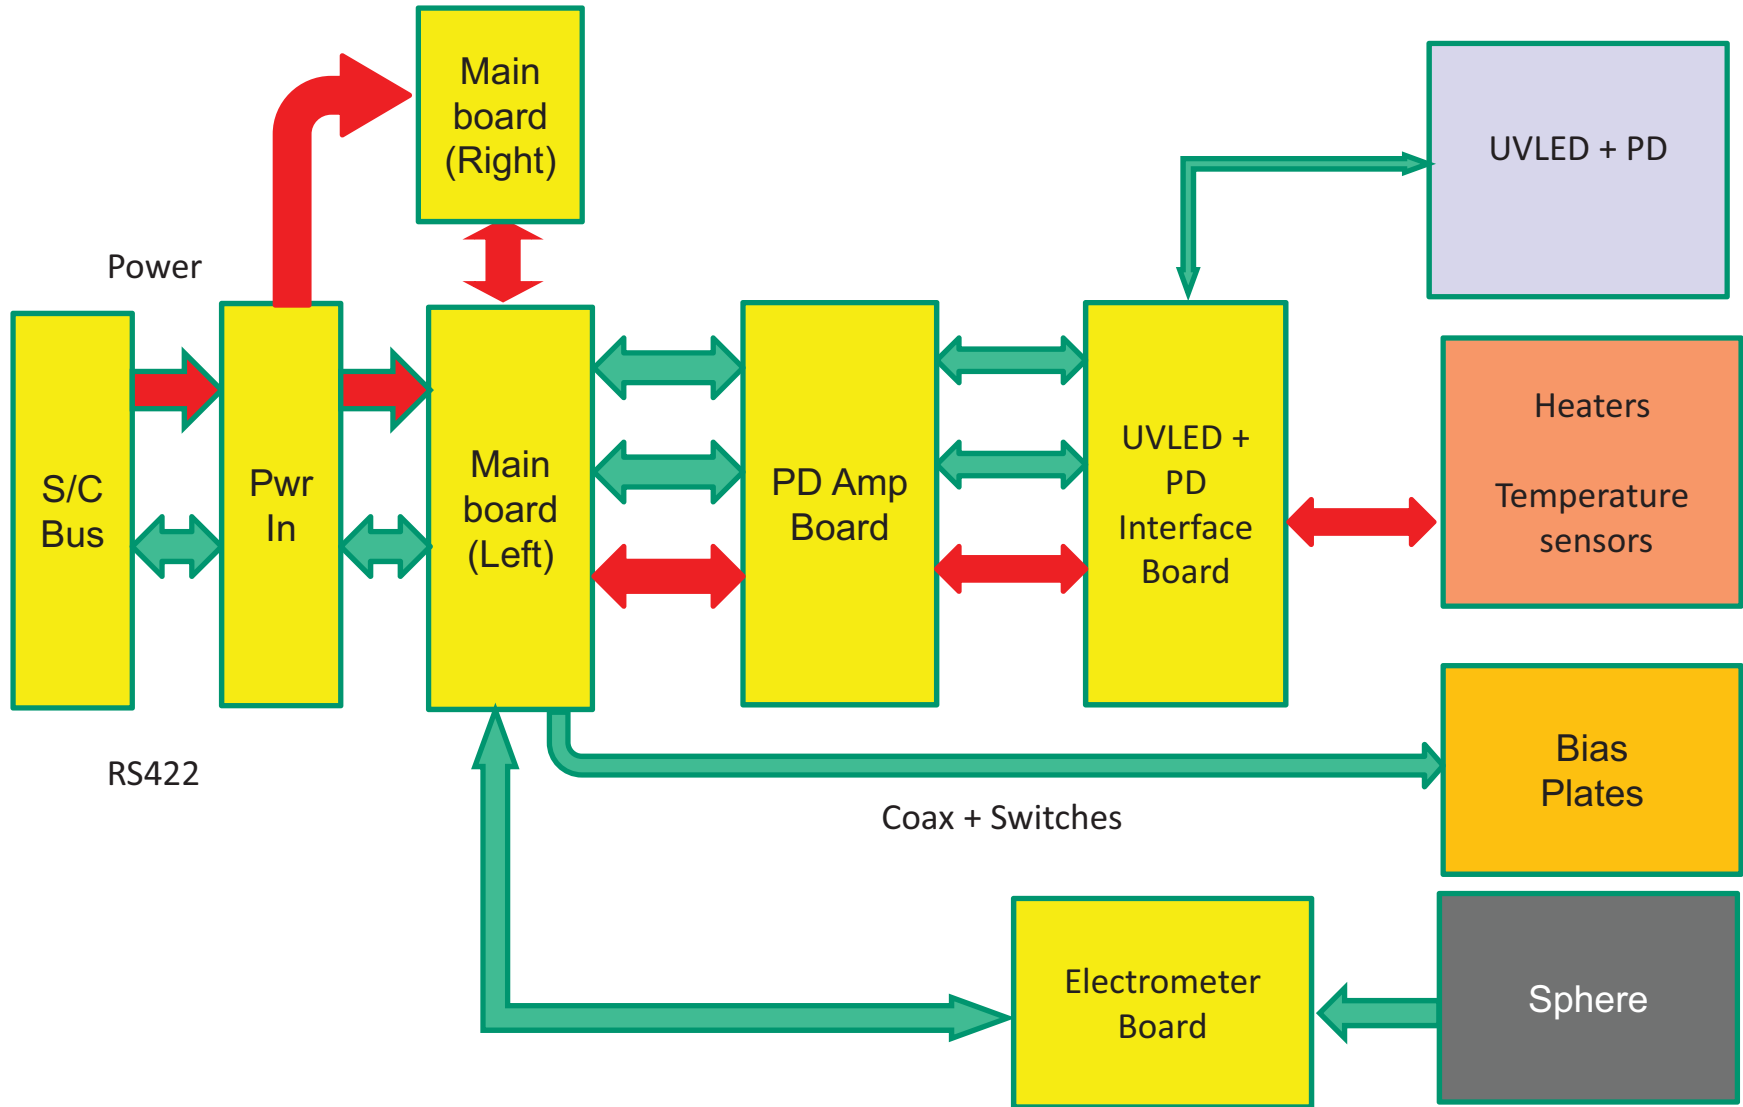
Main board (Right)

UVLED + PD

Power

S/C Bus

Pwr In

Main board (Left)

PD Amp Board

UVLED + PD Interface Board

Heaters

Temperature sensors

Bias Plates

RS422

Coax + Switches

Electrometer Board

Sphere